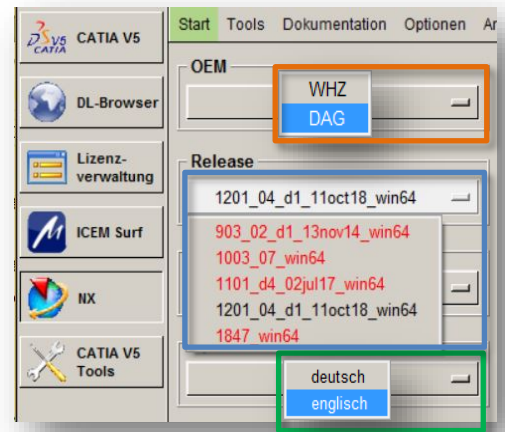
3DS V5 CATIA CATIA V5

DL-Browser

Lizenzverwaltung

ICEM Surf

NX

CATIA V5 Tools

Start Tools Dokumentation Optionen Ar

OEM

WHZ

DAG

Release

1201_04_d1_11oct18_win64

903_02_d1_13nov14_win64

1003_07_win64

1101_d4_02jul17_win64

1201_04_d1_11oct18_win64

1847_win64

deutsch

englisch